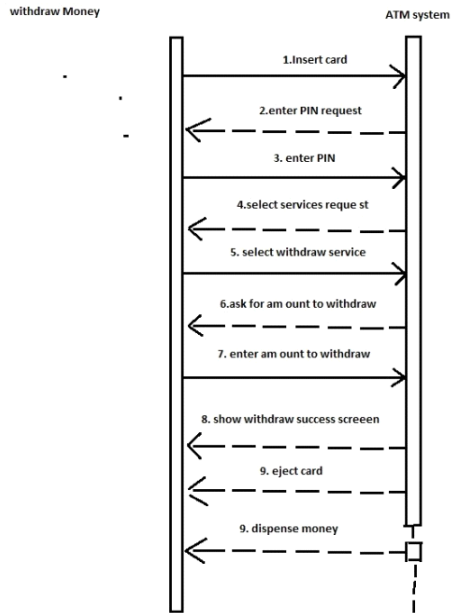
withdraw Money

ATM system

1.Insert card

2.enter PIN request

3. enter PIN

4.select services reque st

5. select withdraw service

6.ask for am ount to withdraw

7. enter am ount to withdraw

8. show withdraw success screeen

9. eject card

9. dispense money